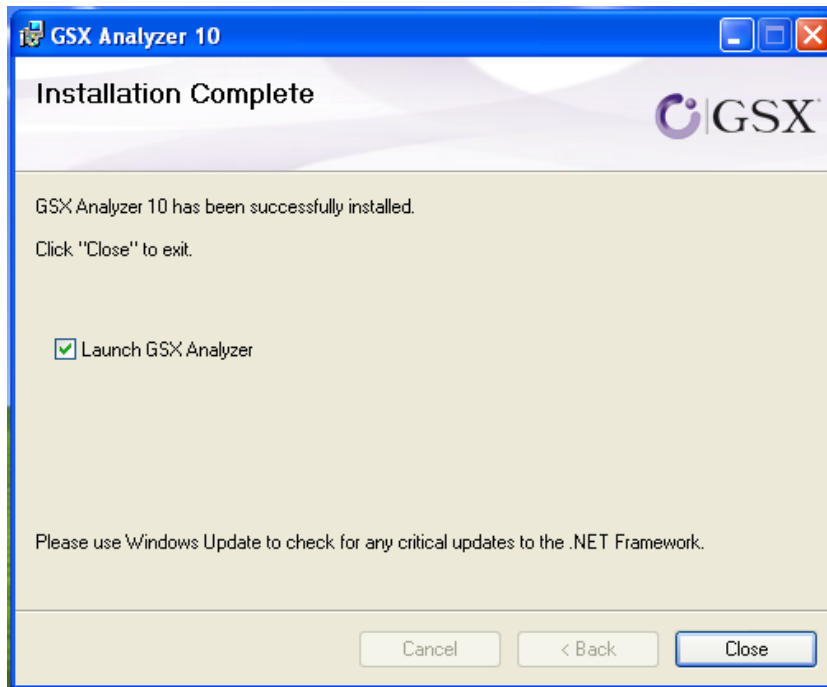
GSX Analyzer 10

Installation Complete

GSX

GSX Analyzer 10 has been successfully installed.

Click "Close" to exit.

Launch GSX Analyzer

Please use Windows Update to check for any critical updates to the .NET Framework.

Cancel
< Back
Close